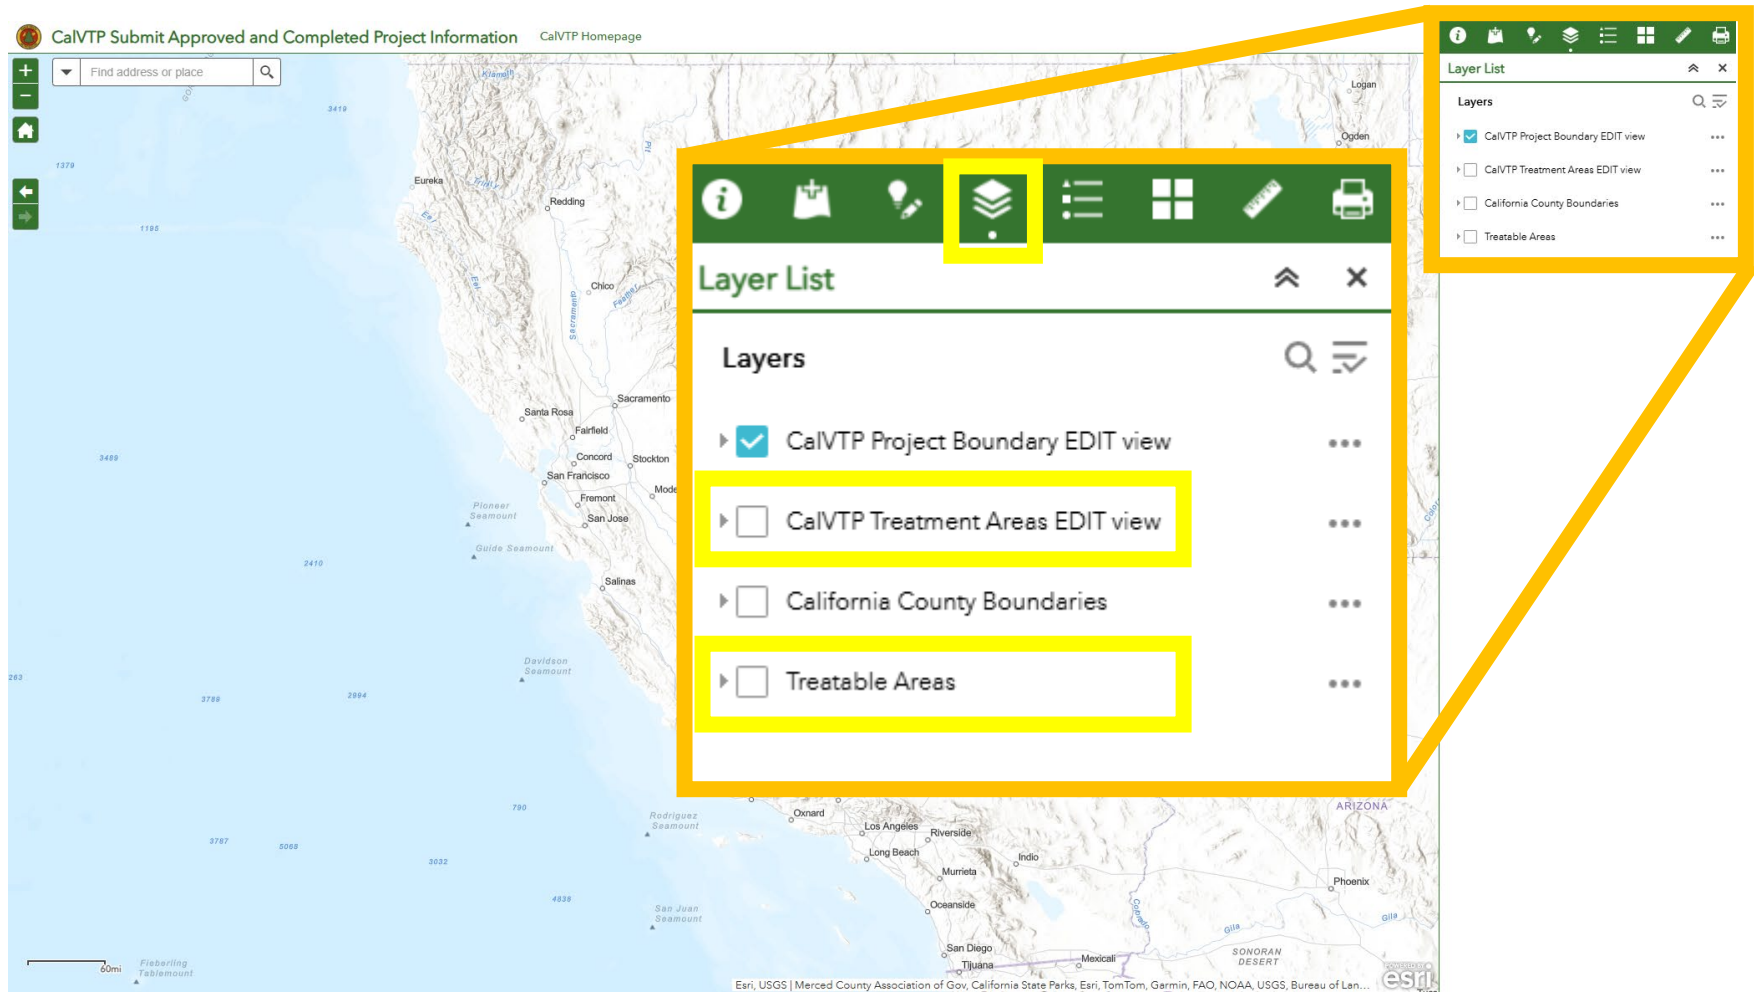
CalVTP Submit Approved and Completed Project Information CalVTP Homepage

Find address or place

Layer List

Layers

CalVTP Project Boundary EDIT view

CalVTP Treatment Areas EDIT view

California County Boundaries

Treatable Areas

Layer List

Layers

CalVTP Project Boundary EDIT view

CalVTP Treatment Areas EDIT view

California County Boundaries

Treatable Areas

Klamath
3419
1379
1195
Eureka
Trinity
Redding
Eel
Eel
Chico
Feather
Sacramento
Sacramento
Santa Rosa
Fairfield
Concord
Stockton
San Francisco
Mode
Fremont
San Jose
3489
Pioneer Seamount
Guide Seamount
2410
Salinas
Davidson Seamount
263
3786
2994
790
Rodriguez Seamount
Oxnard
Los Angeles
Riverside
Long Beach
Indio
3787
5068
3032
Murrieta
Oceanside
4836
San Juan Seamount
San Diego
Tijuana
Mexicali
Fieberling Tablemount
60mi
Logan
Ogden
ARIZONA
Phoenix
Gila
Gila
Colorado
SONORAN DESERT
Esri, USGS | Merced County Association of Gov, California State Parks, Esri, TomTom, Garmin, FAO, NOAA, USGS, Bureau of Lan...
esri